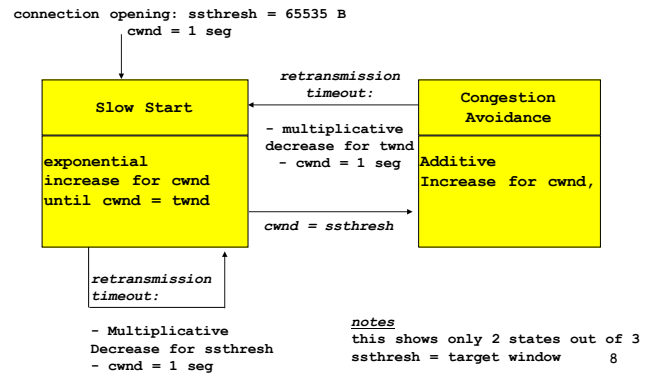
connection opening: ssthresh = 65535 B
cwnd = 1 seg

Slow Start

exponential increase for cwnd until cwnd = twnd

retransmission timeout:

- multiplicative decrease for twnd
- cwnd = 1 seg

Congestion Avoidance

Additive Increase for cwnd,

cwnd = ssthresh

retransmission timeout:

- Multiplicative Decrease for ssthresh
- cwnd = 1 seg

notes
this shows only 2 states out of 3
ssthresh = target window

8